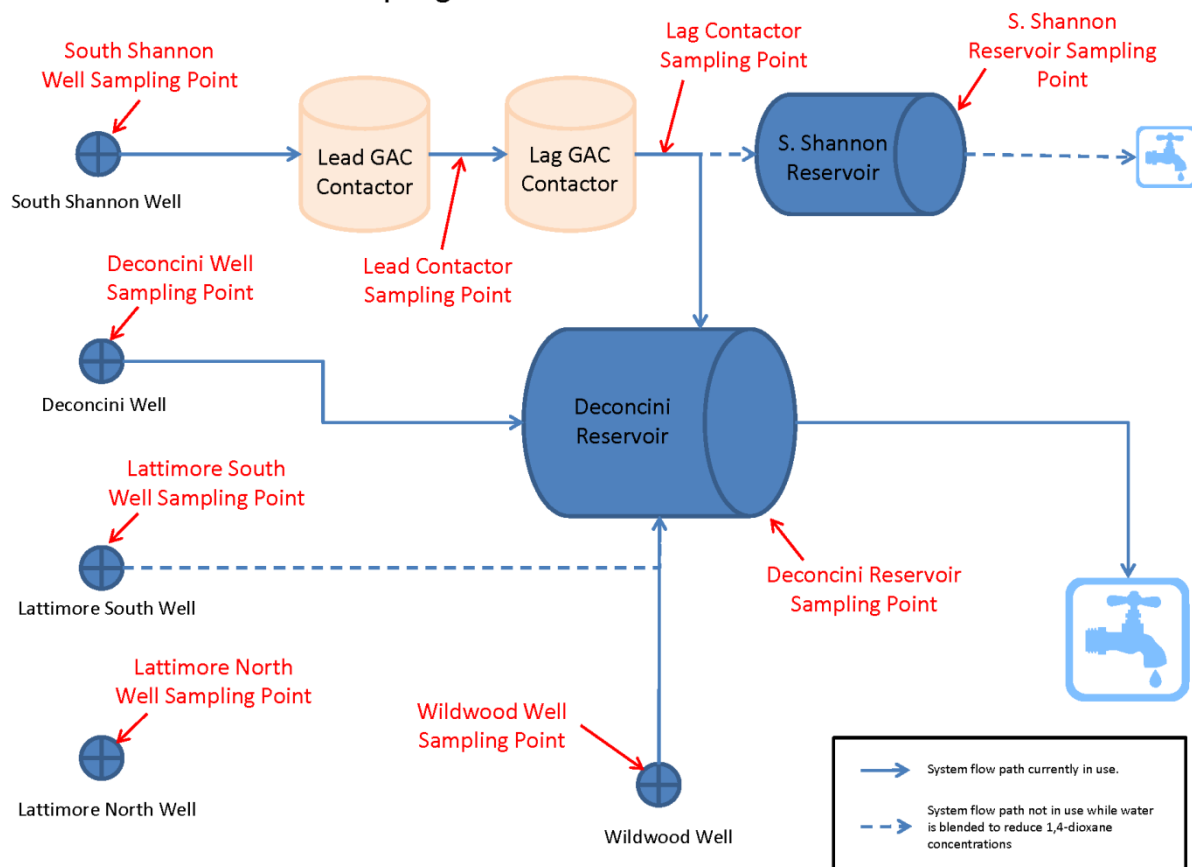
South Shannon Well Sampling Point

South Shannon Well

Lead GAC Contactor

Lag GAC Contactor

Lag Contactor Sampling Point

S. Shannon Reservoir Sampling Point

S. Shannon Reservoir

Lead Contactor Sampling Point

Deconcini Well Sampling Point

Deconcini Well

Deconcini Reservoir

Lattimore South Well Sampling Point

Lattimore South Well

Deconcini Reservoir Sampling Point

Lattimore North Well Sampling Point

Lattimore North Well

Wildwood Well Sampling Point

Wildwood Well

System flow path currently in use.

System flow path not in use while water is blended to reduce 1,4-dioxane concentrations